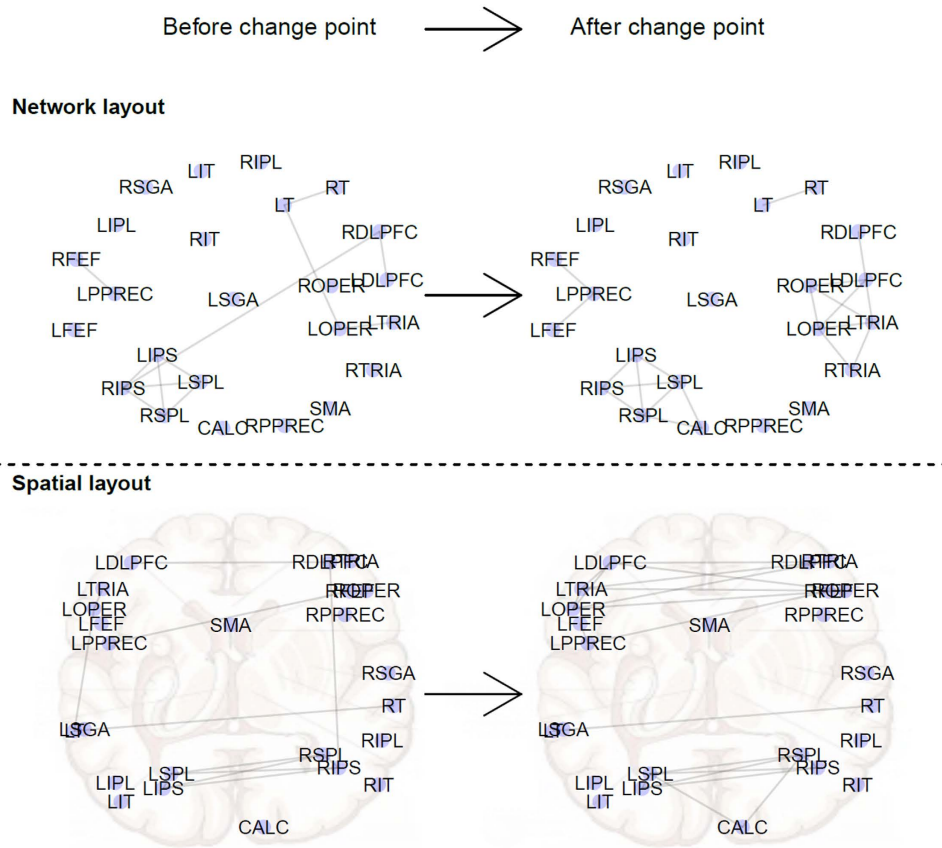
Before change point

After change point

Network layout

RIPL
LIT
RSGA
RT
LT
LIPL
RDLPFC
RIT
RFEF
LDLPFC
ROPER
LPPREC
LSGA
LOPER
LTRIA
LFEF
LIPS
RTRIA
RIPS
LSPL
SMA
RSPL
CALC
RPPREC

RIPL
LIT
RSGA
RT
LT
LIPL
RDLPFC
RIT
RFEF
LDLPFC
ROPER
LPPREC
LSGA
LOPER
LTRIA
LFEF
LIPS
RTRIA
RIPS
LSPL
SMA
RSPL
CALC
RPPREC

Spatial layout

LDLPFC
RDLPFC
RTRIA
LTRIA
ROPER
RFEF
LOPER
RPPREC
LFEF
SMA
LPPREC
RSGA
RT
LSGA
LT
RIPL
RSPL
LSPL
RIPS
LIPL
LIPS
RIT
LIT
CALC

LDLPFC
RDLPFC
RTRIA
LTRIA
ROPER
RFEF
LOPER
RPPREC
LFEF
SMA
LPPREC
RSGA
RT
LSGA
LT
RIPL
RSPL
LSPL
RIPS
LIPL
LIPS
RIT
LIT
CALC